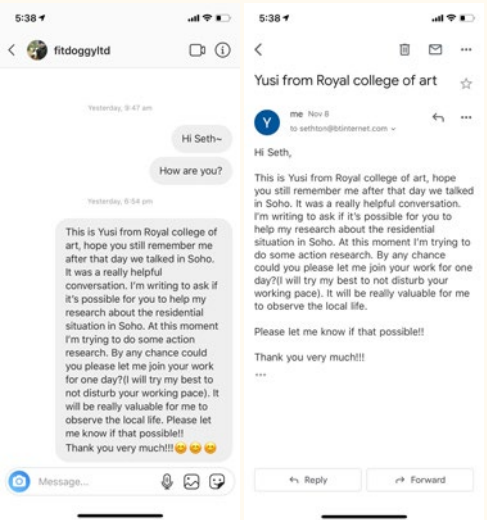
5:38

fitdoggyltd

Yesterday, 9:47 am

Hi Seth~

How are you?

Yesterday, 6:54 pm

This is Yusi from Royal college of art, hope you still remember me after that day we talked in Soho. It was a really helpful conversation. I'm writing to ask if it's possible for you to help my research about the residential situation in Soho. At this moment I'm trying to do some action research. By any chance could you please let me join your work for one day?(I will try my best to not disturb your working pace). It will be really valuable for me to observe the local life. Please let me know if that possible!! Thank you very much!!! 😊😊😊

Message...

5:38

Yusi from Royal college of art

Y

me Nov 8
to sethton@btinternet.com

Hi Seth,

This is Yusi from Royal college of art, hope you still remember me after that day we talked in Soho. It was a really helpful conversation. I'm writing to ask if it's possible for you to help my research about the residential situation in Soho. At this moment I'm trying to do some action research. By any chance could you please let me join your work for one day?(I will try my best to not disturb your working pace). It will be really valuable for me to observe the local life.

Please let me know if that possible!!

Thank you very much!!!

...

Reply

Forward